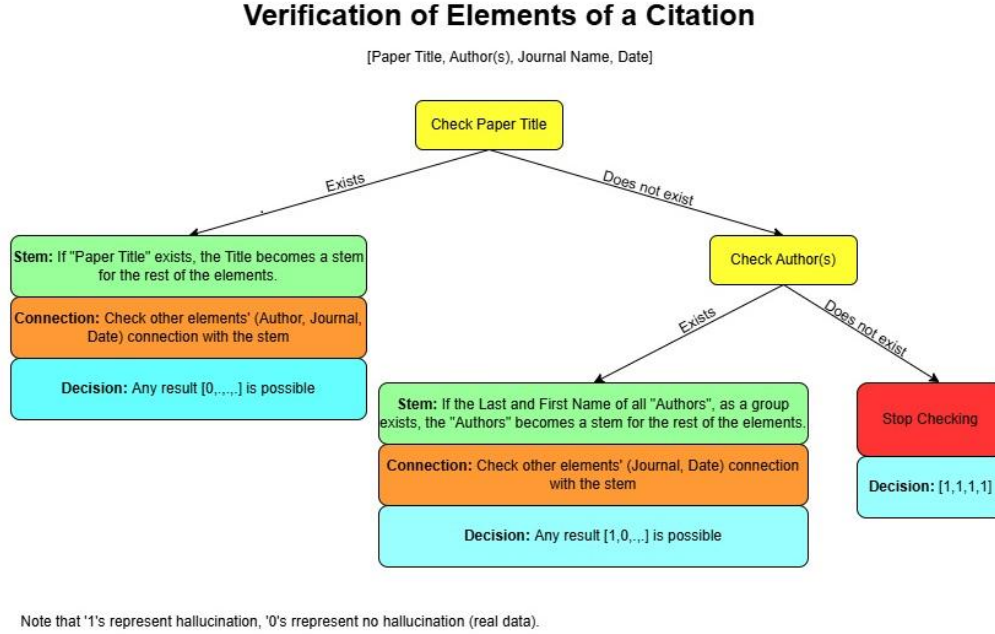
Verification of Elements of a Citation

[Paper Title, Author(s), Journal Name, Date]

Check Paper Title

Exists

Does not exist

Stem: If "Paper Title" exists, the Title becomes a stem for the rest of the elements.

Connection: Check other elements' (Author, Journal, Date) connection with the stem

Decision: Any result [0,.,.,.] is possible

Check Author(s)

Exists

Does not exist

Stem: If the Last and First Name of all "Authors", as a group exists, the "Authors" becomes a stem for the rest of the elements.

Connection: Check other elements' (Journal, Date) connection with the stem

Decision: Any result [1,0,.,.] is possible

Stop Checking

Decision: [1,1,1,1]

Note that '1's represent hallucination, '0's rrepresent no hallucination (real data).